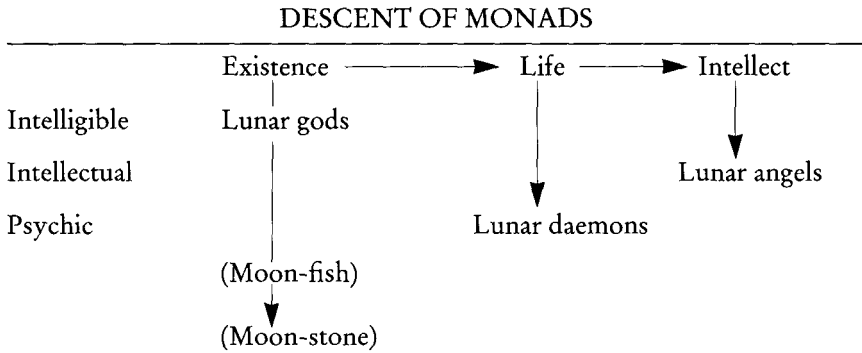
DESCENT OF MONADS

| | Existence | Life | Intellect |
|---|---|---|---|
| Intelligible | Lunar gods | | |
| Intellectual | | | Lunar angels |
| Psychic | | Lunar daemons | |
| | (Moon-fish) | | |
| | (Moon-stone) | | |